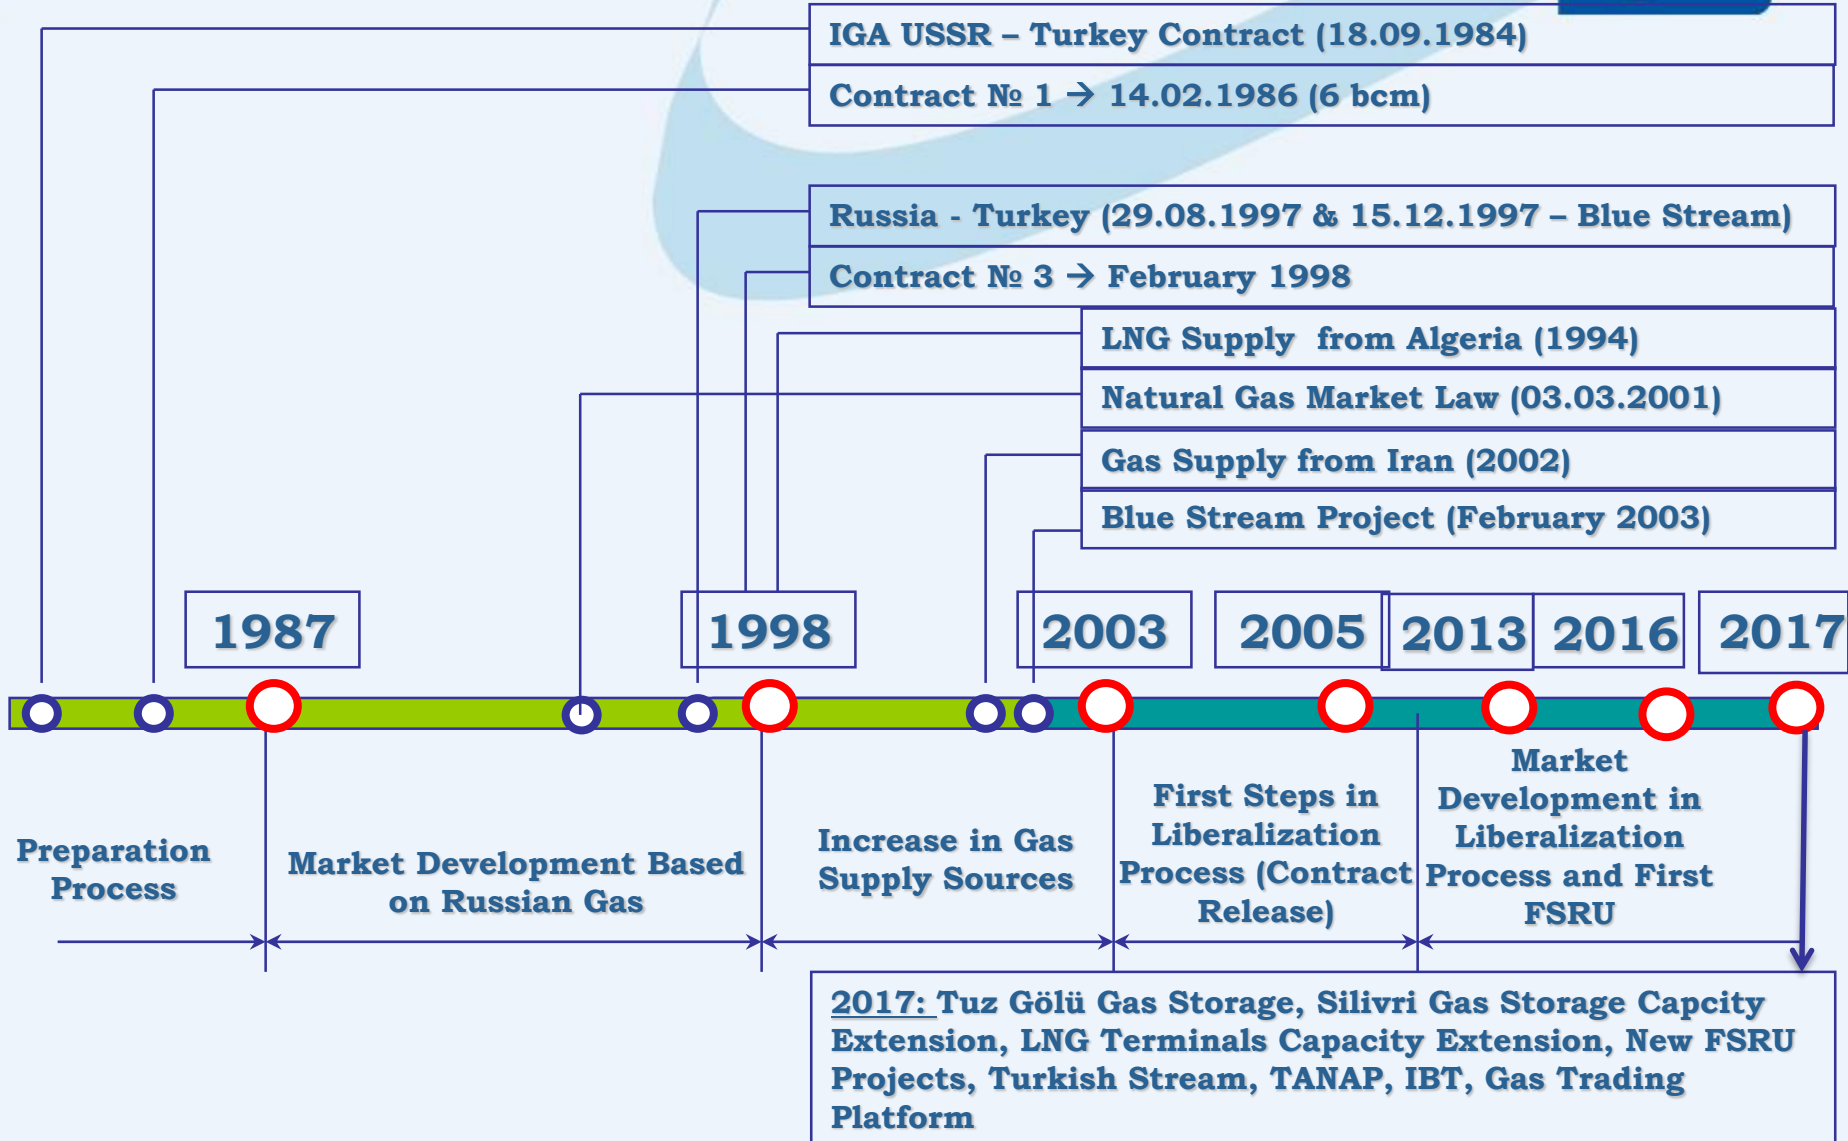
IGA USSR – Turkey Contract (18.09.1984)

Contract № 1 → 14.02.1986 (6 bcm)

Russia - Turkey (29.08.1997 & 15.12.1997 – Blue Stream)

Contract № 3 → February 1998

LNG Supply from Algeria (1994)

Natural Gas Market Law (03.03.2001)

Gas Supply from Iran (2002)

Blue Stream Project (February 2003)

1987

1998

2003

2005

2013

2016

2017

Preparation Process

Market Development Based on Russian Gas

Increase in Gas Supply Sources

First Steps in Liberalization Process (Contract Release)

Market Development in Liberalization Process and First FSRU

2017: Tuz Gölü Gas Storage, Silivri Gas Storage Capcity Extension, LNG Terminals Capacity Extension, New FSRU Projects, Turkish Stream, TANAP, IBT, Gas Trading Platform